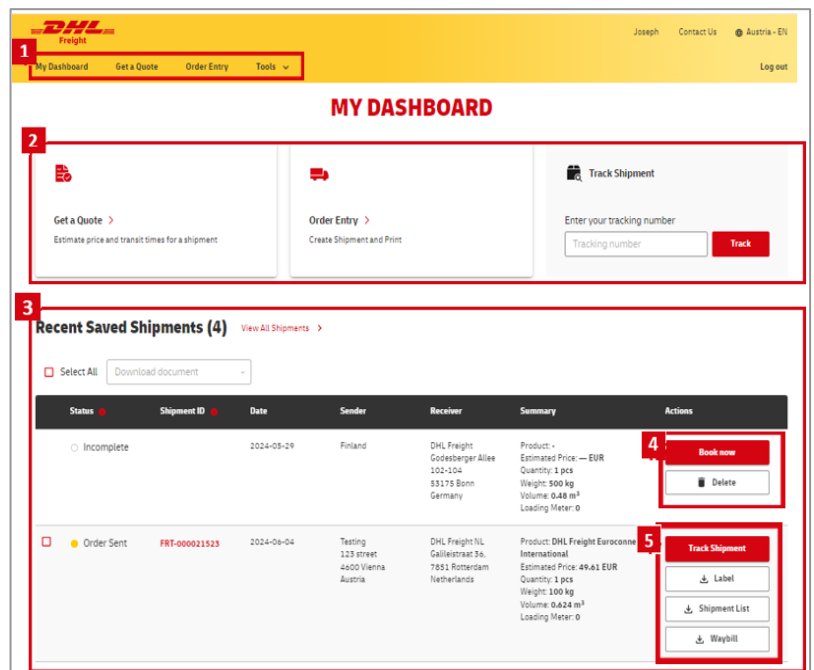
DHL
Freight

Joseph Contact Us Austria - EN

1
My Dashboard Get a Quote Order Entry Tools

Log out

MY DASHBOARD

2

Get a Quote >
Estimate price and transit times for a shipment

Order Entry >
Create Shipment and Print

Track Shipment
Enter your tracking number
Tracking number
Track

3
Recent Saved Shipments (4) View All Shipments >

Select All Download document

| Status | Shipment ID | Date | Sender | Receiver | Summary | Actions |
|---|---|---|---|---|---|---|
| Incomplete | | 2024-05-29 | Finland | DHL Freight Godesberger Allee 102-104 53175 Bonn Germany | Product: - Estimated Price: — EUR Quantity: 1 pcs Weight: 500 kg Volume: 0.48 m³ Loading Meter: 0 | 4 Book now Delete |
| Order Sent | FRT-000021525 | 2024-06-04 | Testing 123 street 4600 Vienna Austria | DHL Freight NL Galileistraat 36, 7851 Rotterdam Netherlands | Product: DHL Freight Euroconne International Estimated Price: 49.61 EUR Quantity: 1 pcs Weight: 100 kg Volume: 0.624 m³ Loading Meter: 0 | 5 Track Shipment Label Shipment List Waybill |